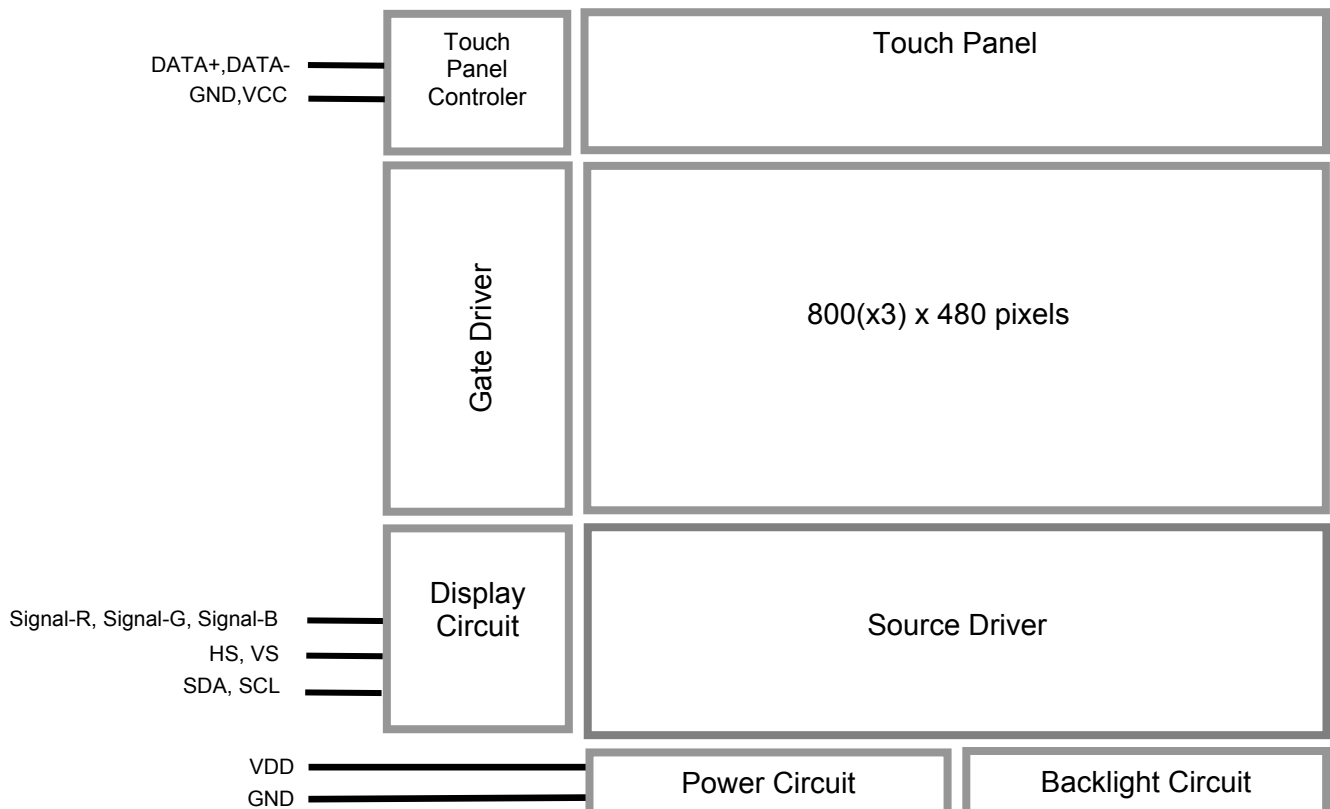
DATA+,DATA-
GND,VCC

Touch Panel Controler

Touch Panel

Gate Driver

800(x3) x 480 pixels

Signal-R, Signal-G, Signal-B
HS, VS
SDA, SCL

Display Circuit

Source Driver

VDD
GND

Power Circuit

Backlight Circuit